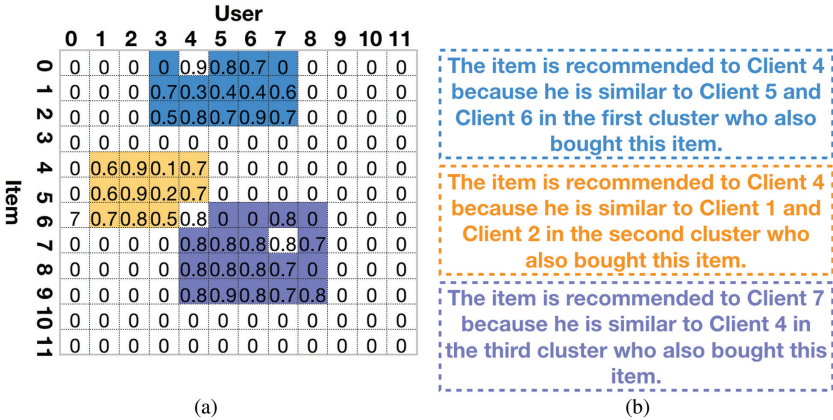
User

| | 0 | 1 | 2 | 3 | 4 | 5 | 6 | 7 | 8 | 9 | 10 | 11 |
|---|---|---|---|---|---|---|---|---|---|---|---|---|
| 0 | 0 | 0 | 0 | 0 | 0.9 | 0.8 | 0.7 | 0 | 0 | 0 | 0 | 0 |
| 1 | 0 | 0 | 0 | 0.7 | 0.3 | 0.4 | 0.4 | 0.6 | 0 | 0 | 0 | 0 |
| 2 | 0 | 0 | 0 | 0.5 | 0.8 | 0.7 | 0.9 | 0.7 | 0 | 0 | 0 | 0 |
| 3 | 0 | 0 | 0 | 0 | 0 | 0 | 0 | 0 | 0 | 0 | 0 | 0 |
| 4 | 0 | 0.6 | 0.9 | 0.1 | 0.7 | 0 | 0 | 0 | 0 | 0 | 0 | 0 |
| 5 | 0 | 0.6 | 0.9 | 0.2 | 0.7 | 0 | 0 | 0 | 0 | 0 | 0 | 0 |
| 6 | 7 | 0.7 | 0.8 | 0.5 | 0.8 | 0 | 0 | 0.8 | 0 | 0 | 0 | 0 |
| 7 | 0 | 0 | 0 | 0 | 0.8 | 0.8 | 0.8 | 0.8 | 0.7 | 0 | 0 | 0 |
| 8 | 0 | 0 | 0 | 0 | 0.8 | 0.8 | 0.8 | 0.7 | 0 | 0 | 0 | 0 |
| 9 | 0 | 0 | 0 | 0 | 0.8 | 0.9 | 0.8 | 0.7 | 0.8 | 0 | 0 | 0 |
| 10 | 0 | 0 | 0 | 0 | 0 | 0 | 0 | 0 | 0 | 0 | 0 | 0 |
| 11 | 0 | 0 | 0 | 0 | 0 | 0 | 0 | 0 | 0 | 0 | 0 | 0 |

Item

The item is recommended to Client 4 because he is similar to Client 5 and Client 6 in the first cluster who also bought this item.

The item is recommended to Client 4 because he is similar to Client 1 and Client 2 in the second cluster who also bought this item.

The item is recommended to Client 7 because he is similar to Client 4 in the third cluster who also bought this item.

(a)

(b)